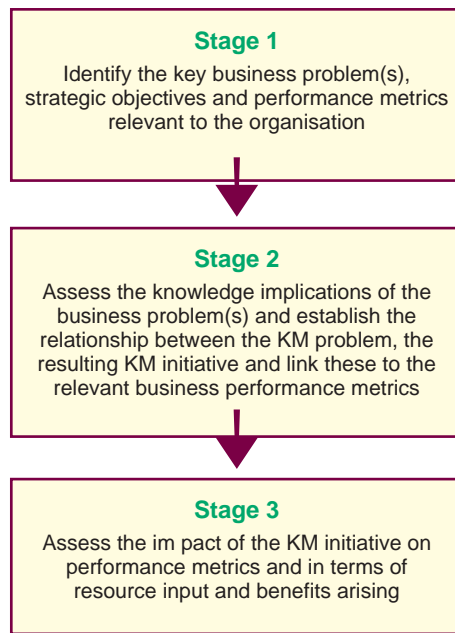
Stage 1

Identify the key business problem(s), strategic objectives and performance metrics relevant to the organisation

Stage 2

Assess the knowledge implications of the business problem(s) and establish the relationship between the KM problem, the resulting KM initiative and link these to the relevant business performance metrics

Stage 3

Assess the im pact of the KM initiative on performance metrics and in terms of resource input and benefits arising